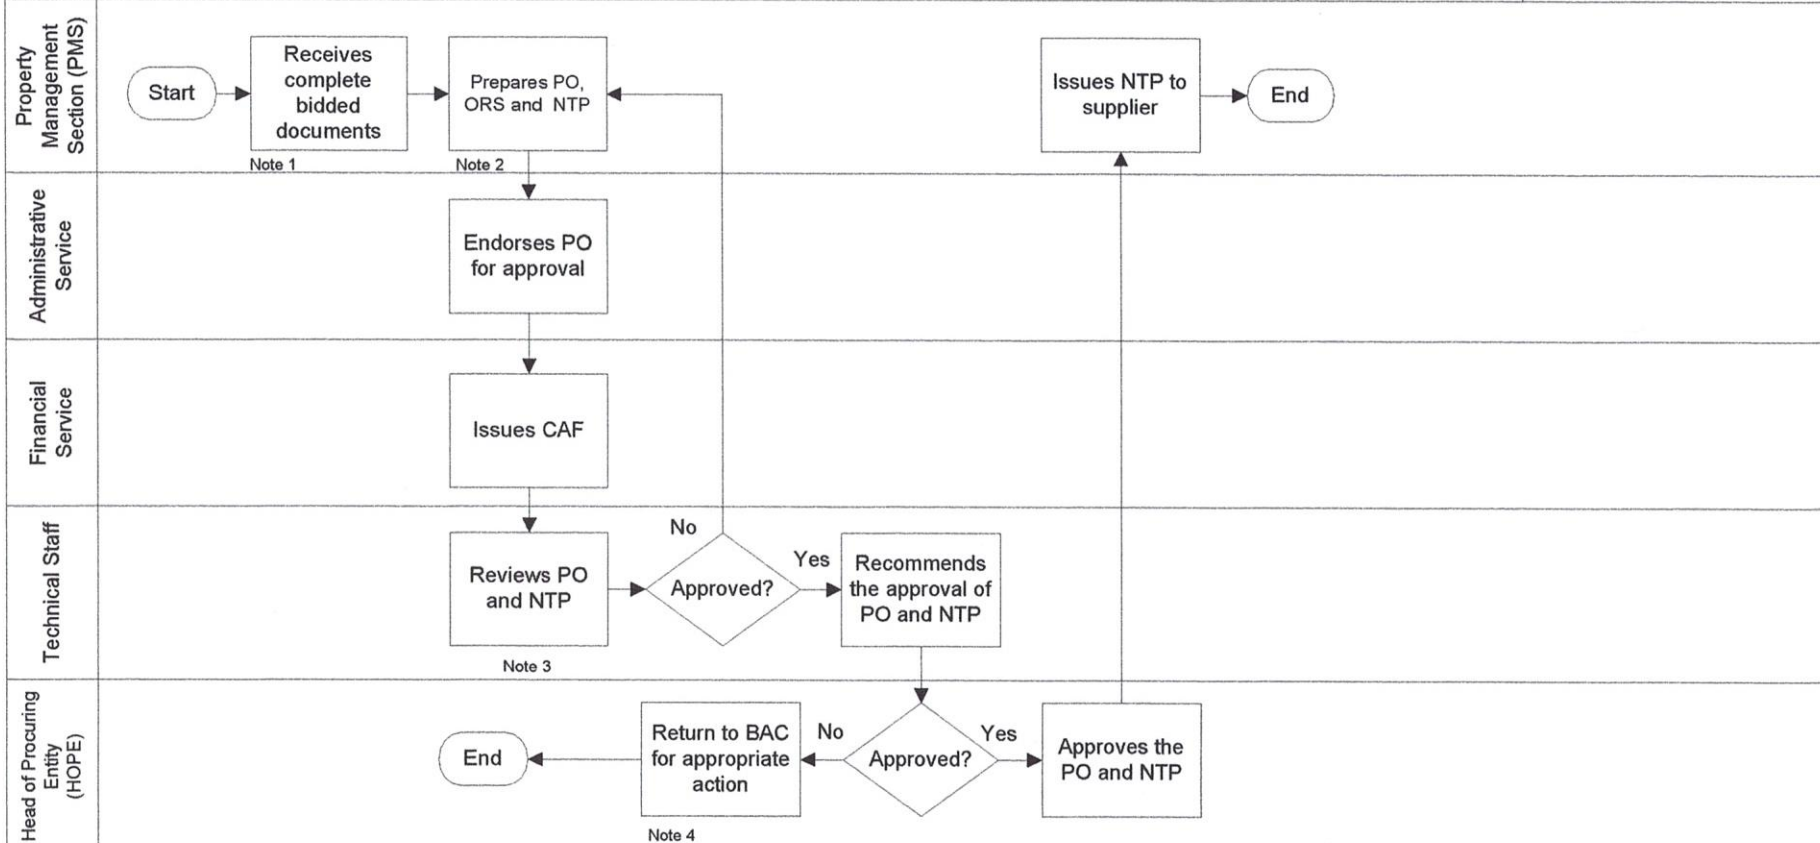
Property Management Section (PMS)

Start

Receives complete bidded documents

Note 1

Prepares PO, ORS and NTP

Note 2

Issues NTP to supplier

End

Administrative Service

Endorses PO for approval

Financial Service

Issues CAF

Technical Staff

Reviews PO and NTP

Note 3

No

Approved?

Yes

Recommends the approval of PO and NTP

Head of Procuring Entity (HOPE)

End

Return to BAC for appropriate action

Note 4

No

Approved?

Yes

Approves the PO and NTP